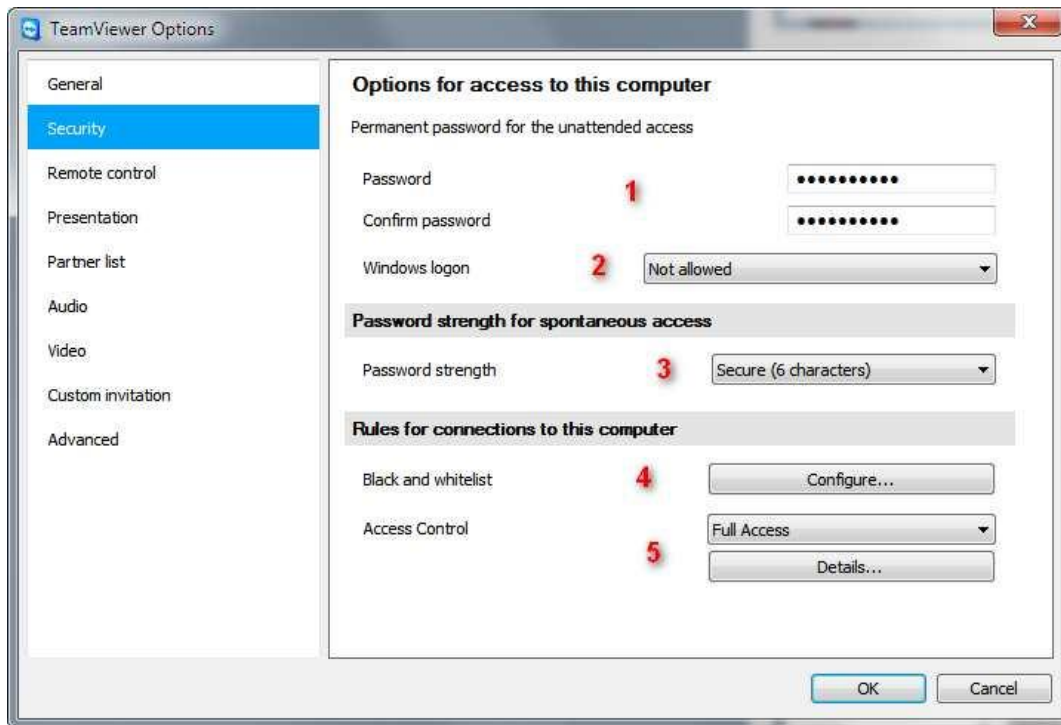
TeamViewer Options

General
Security
Remote control
Presentation
Partner list
Audio
Video
Custom invitation
Advanced

Options for access to this computer

Permanent password for the unattended access

Password 1 •••••••••••
Confirm password •••••••••••
Windows logon 2 Not allowed

Password strength for spontaneous access

Password strength 3 Secure (6 characters)

Rules for connections to this computer

Black and whitelist 4 Configure...
Access Control Full Access
5 Details...

OK Cancel